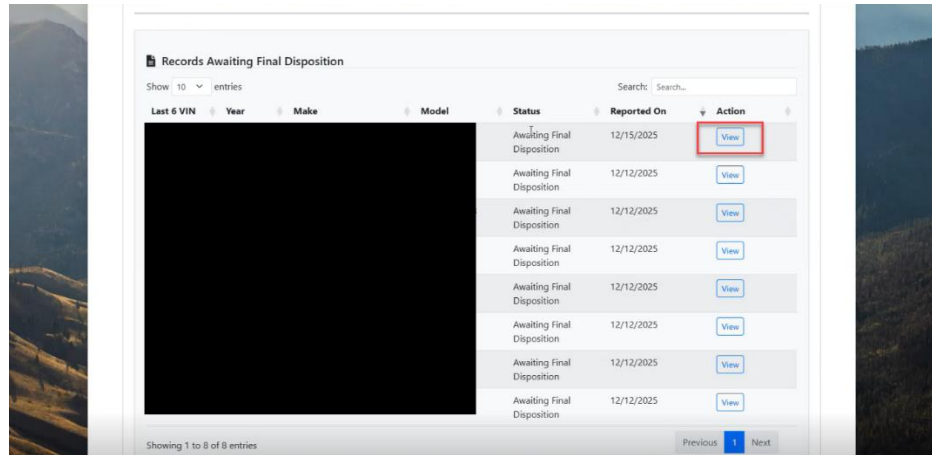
Records Awaiting Final Disposition

Show 10 entries

Search: Search...

| Last 6 VIN | Year | Make | Model | Status | Reported On | Action |
|---|---|---|---|---|---|---|
| | | | | Awaiting Final Disposition | 12/15/2025 | View |
| | | | | Awaiting Final Disposition | 12/12/2025 | View |
| | | | | Awaiting Final Disposition | 12/12/2025 | View |
| | | | | Awaiting Final Disposition | 12/12/2025 | View |
| | | | | Awaiting Final Disposition | 12/12/2025 | View |
| | | | | Awaiting Final Disposition | 12/12/2025 | View |
| | | | | Awaiting Final Disposition | 12/12/2025 | View |
| | | | | Awaiting Final Disposition | 12/12/2025 | View |

Showing 1 to 8 of 8 entries

Previous 1 Next